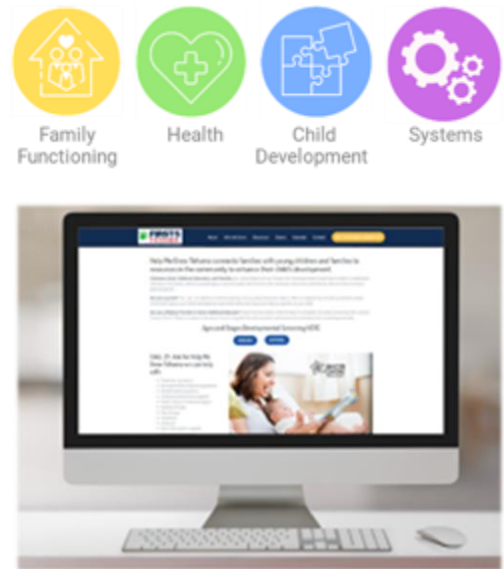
Family Functioning

Health

Child Development

Systems

Help Me Grow Tehama connects families with young children and families to resources in the community to enhance their child's development.

Ages and Stages Developmental Screening HERE

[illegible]